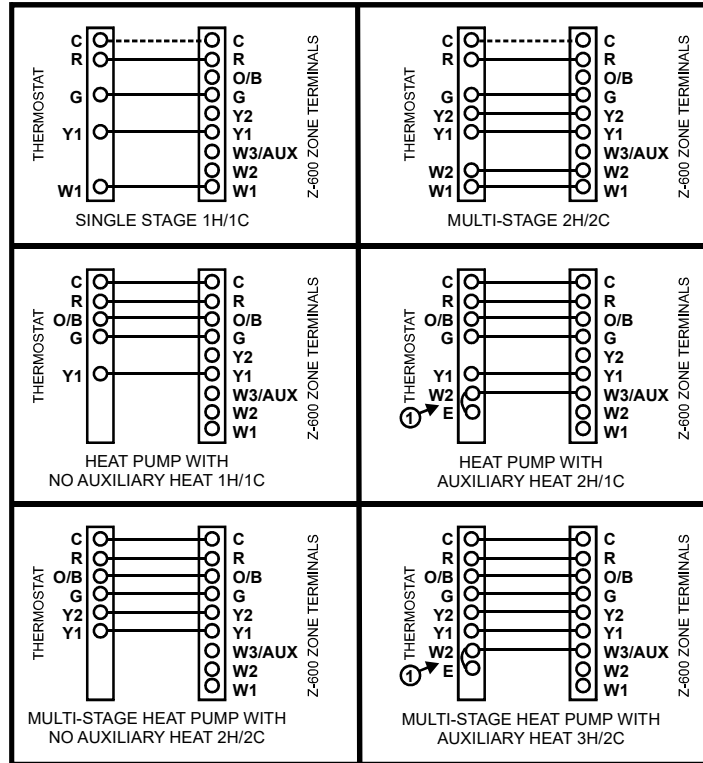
THERMOSTAT
C
R
G
Y1
W1

C
R
O/B
G
Y2
Y1
W3/AUX
W2
W1
Z-600 ZONE TERMINALS

SINGLE STAGE 1H/1C

THERMOSTAT
C
R
G
Y2
Y1
W2
W1

C
R
O/B
G
Y2
Y1
W3/AUX
W2
W1
Z-600 ZONE TERMINALS

MULTI-STAGE 2H/2C

THERMOSTAT
C
R
O/B
G
Y1

C
R
O/B
G
Y2
Y1
W3/AUX
W2
W1
Z-600 ZONE TERMINALS

HEAT PUMP WITH NO AUXILIARY HEAT 1H/1C

THERMOSTAT
C
R
O/B
G
Y1
W2
E
1

C
R
O/B
G
Y2
Y1
W3/AUX
W2
W1
Z-600 ZONE TERMINALS

HEAT PUMP WITH AUXILIARY HEAT 2H/1C

THERMOSTAT
C
R
O/B
G
Y2
Y1

C
R
O/B
G
Y2
Y1
W3/AUX
W2
W1
Z-600 ZONE TERMINALS

MULTI-STAGE HEAT PUMP WITH NO AUXILIARY HEAT 2H/2C

THERMOSTAT
C
R
O/B
G
Y2
Y1
W2
E
1

C
R
O/B
G
Y2
Y1
W3/AUX
W2
W1
Z-600 ZONE TERMINALS

MULTI-STAGE HEAT PUMP WITH AUXILIARY HEAT 3H/2C